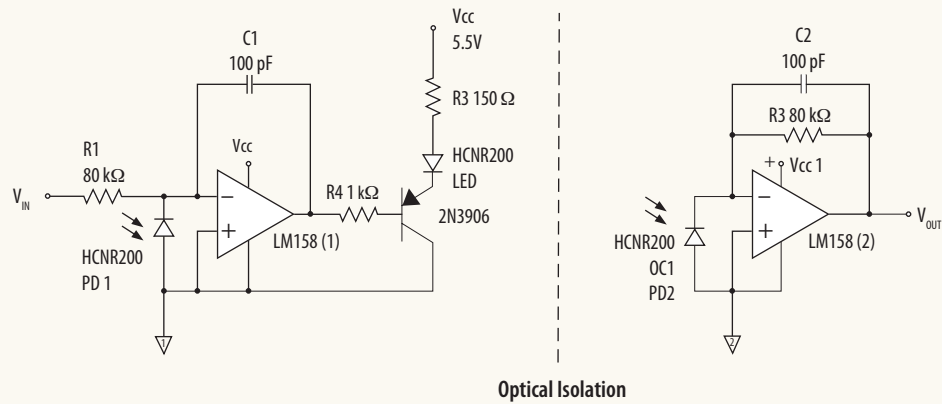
C1
100 pF

Vcc
5.5V

R3 150 Ω

HCNR200
LED

R1
80 kΩ

$V_{IN}$

Vcc

−

+

R4 1 kΩ

2N3906

LM158 (1)

HCNR200
PD 1

1

C2
100 pF

R3 80 kΩ

+ Vcc 1

−

+

$V_{OUT}$

HCNR200
OC1
PD2

LM158 (2)

2

Optical Isolation